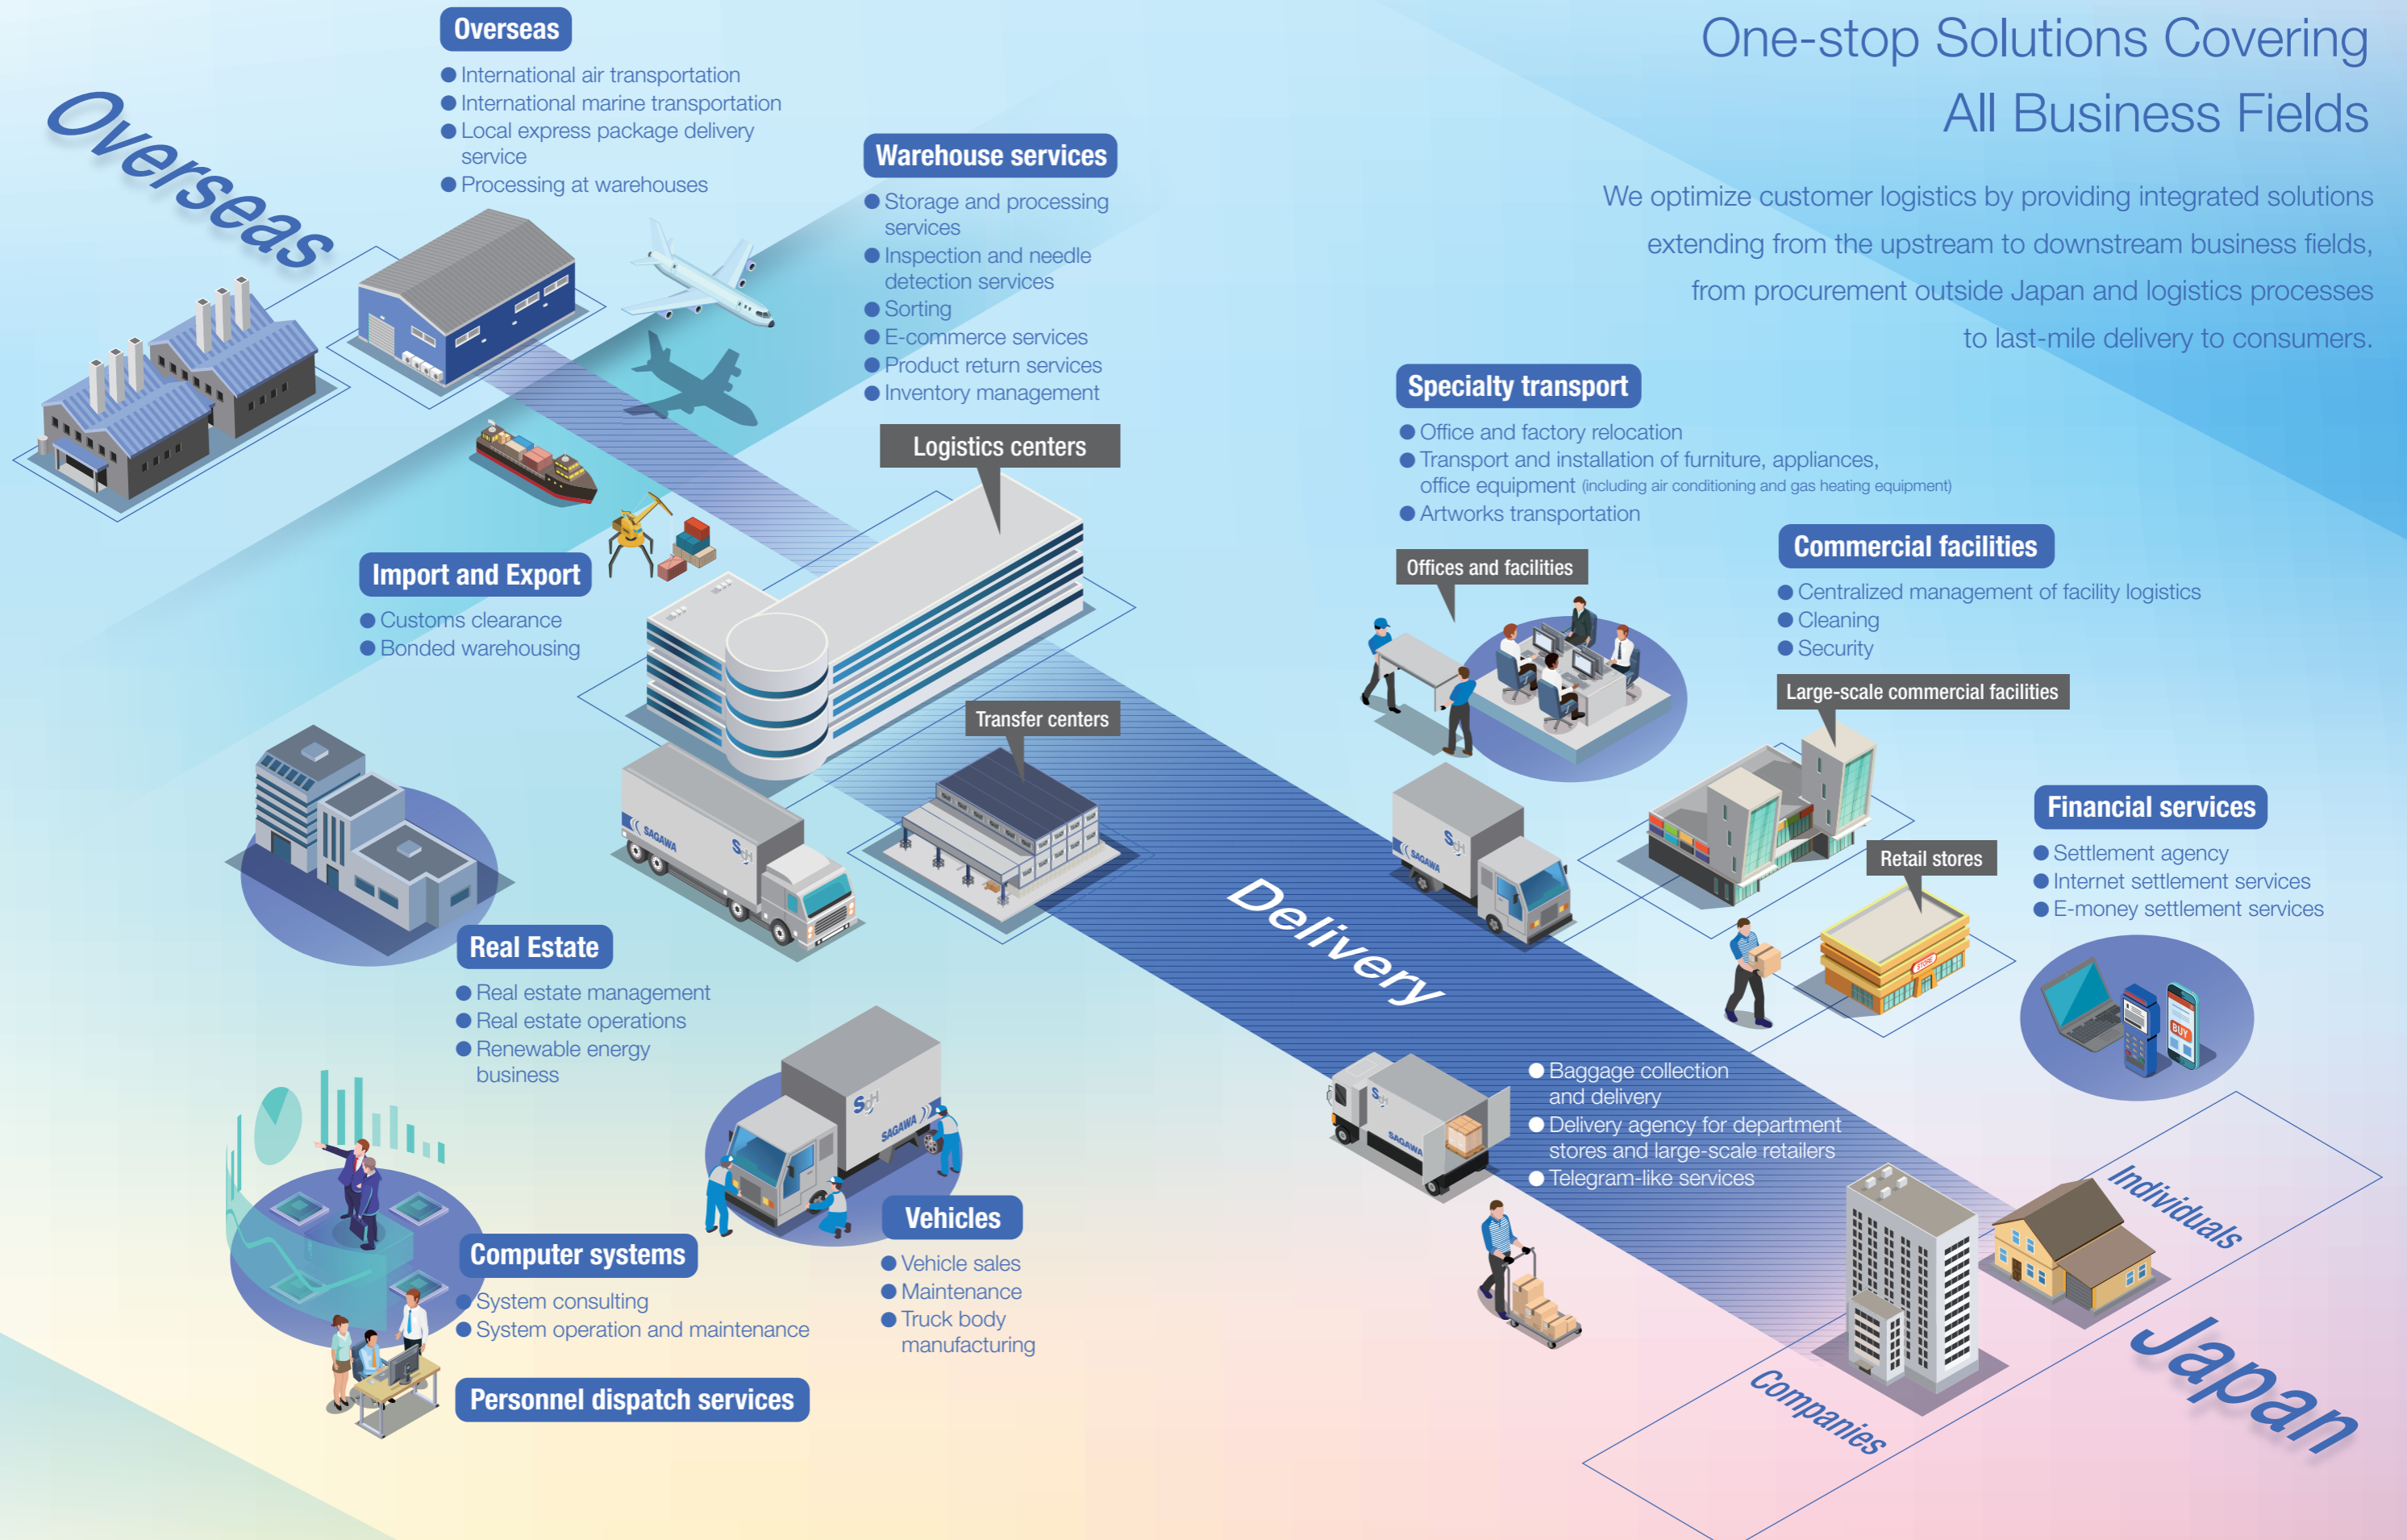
One-stop Solutions Covering All Business Fields

We optimize customer logistics by providing integrated solutions extending from the upstream to downstream business fields, from procurement outside Japan and logistics processes to last-mile delivery to consumers.

Overseas

Overseas
● International air transportation
● International marine transportation
● Local express package delivery service
● Processing at warehouses

Warehouse services
● Storage and processing services
● Inspection and needle detection services
● Sorting
● E-commerce services
● Product return services
● Inventory management

Logistics centers

Import and Export
● Customs clearance
● Bonded warehousing

Transfer centers

SAGAWA

Real Estate
● Real estate management
● Real estate operations
● Renewable energy business

Specialty transport
● Office and factory relocation
● Transport and installation of furniture, appliances, office equipment (including air conditioning and gas heating equipment)
● Artworks transportation

Offices and facilities

Commercial facilities
● Centralized management of facility logistics
● Cleaning
● Security

Large-scale commercial facilities

Retail stores

Financial services
● Settlement agency
● Internet settlement services
● E-money settlement services

Delivery

● Baggage collection and delivery
● Delivery agency for department stores and large-scale retailers
● Telegram-like services

Vehicles
● Vehicle sales
● Maintenance
● Truck body manufacturing

Computer systems
● System consulting
● System operation and maintenance

Personnel dispatch services

Individuals

Companies

Japan